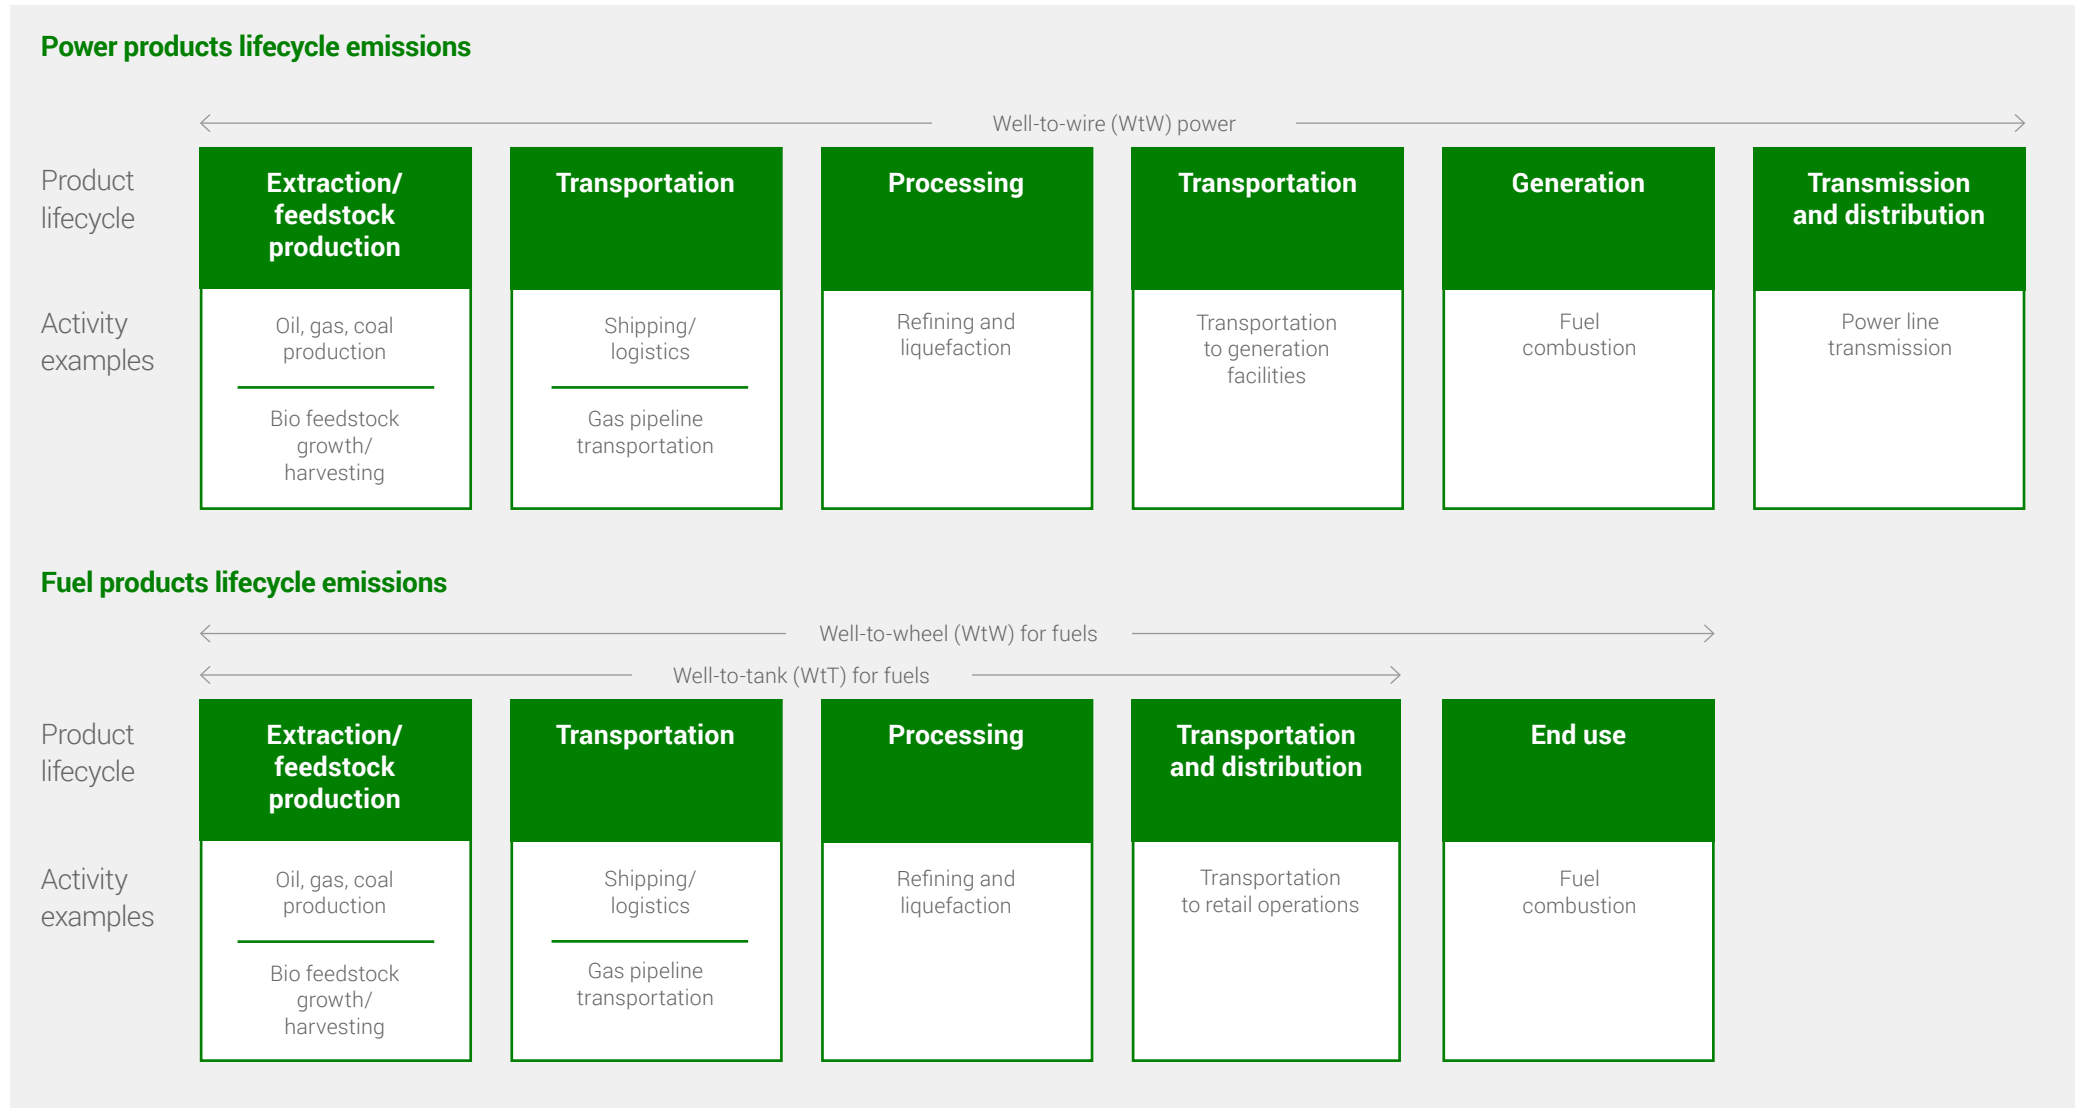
Power products lifecycle emissions

Well-to-wire (WtW) power

Product lifecycle

Activity examples

| Extraction/ feedstock production | Transportation | Processing | Transportation | Generation | Transmission and distribution |
|---|---|---|---|---|---|
| Oil, gas, coal production<br>Bio feedstock growth/ harvesting | Shipping/ logistics<br>Gas pipeline transportation | Refining and liquefaction | Transportation to generation facilities | Fuel combustion | Power line transmission |

Fuel products lifecycle emissions

Well-to-wheel (WtW) for fuels

Well-to-tank (WtT) for fuels

Product lifecycle

Activity examples

| Extraction/ feedstock production | Transportation | Processing | Transportation and distribution | End use |
|---|---|---|---|---|
| Oil, gas, coal production<br>Bio feedstock growth/ harvesting | Shipping/ logistics<br>Gas pipeline transportation | Refining and liquefaction | Transportation to retail operations | Fuel combustion |